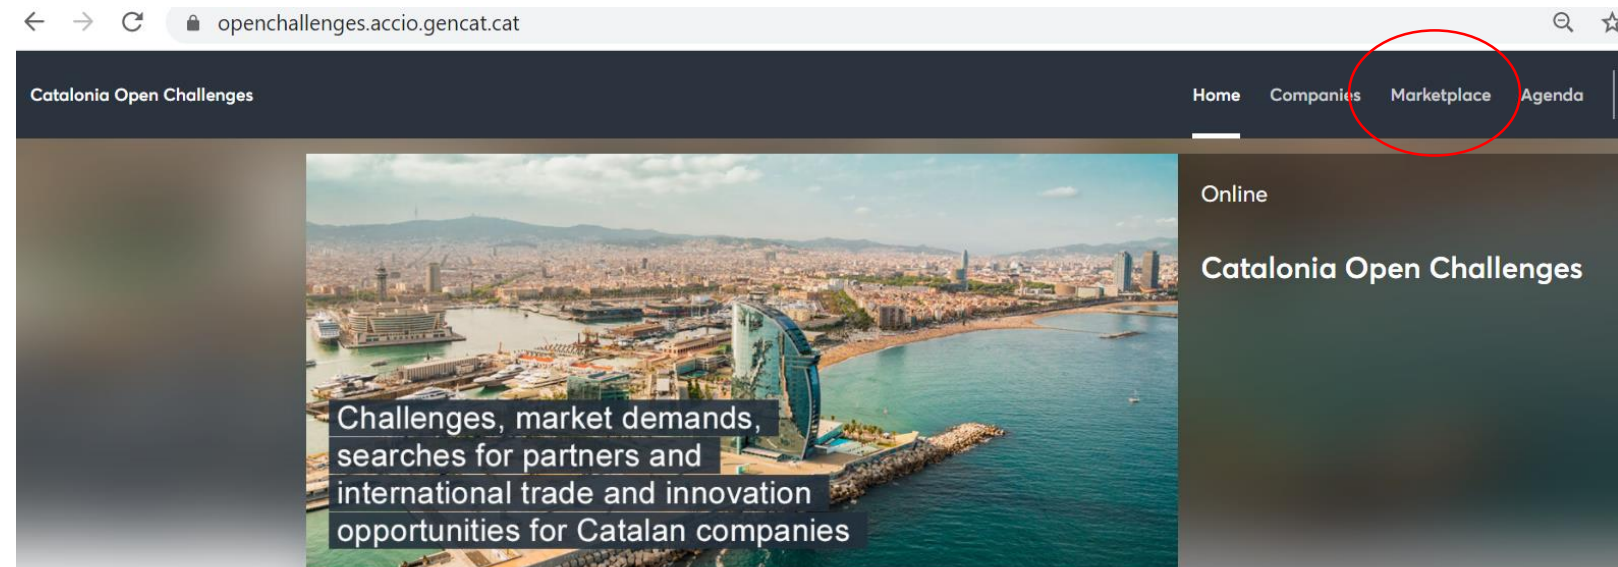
openchallenges.accio.gencat.cat

Catalonia Open Challenges

Home Companies Marketplace Agenda

Challenges, market demands, searches for partners and international trade and innovation opportunities for Catalan companies

Online

Catalonia Open Challenges